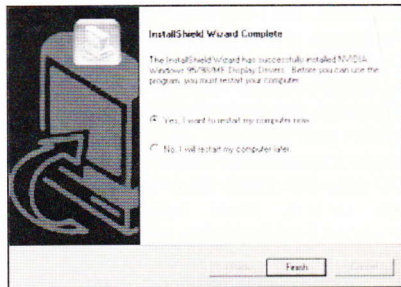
InstallShield Wizard Complete

The InstallShield Wizard has successfully installed NVIDIA Windows 95/98/ME Display Drivers. Before you can use the program, you must restart your computer.

Yes, I want to restart my computer now.

No, I will restart my computer later.

Finish